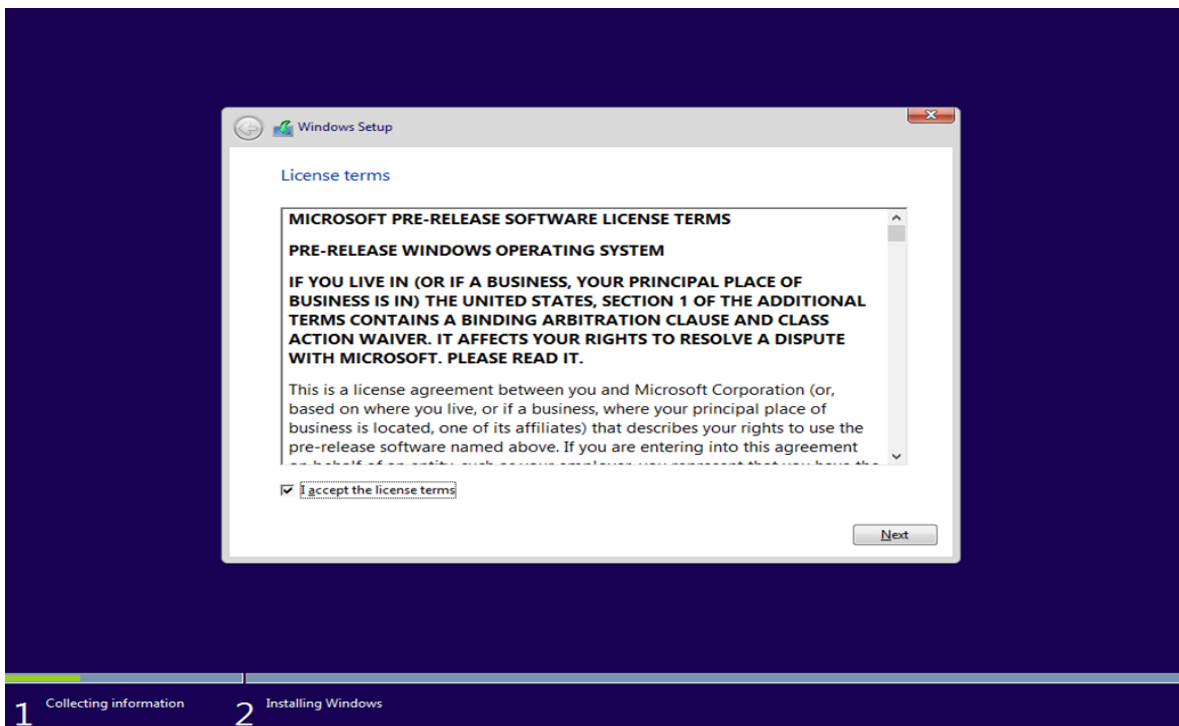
Windows Setup

License terms

MICROSOFT PRE-RELEASE SOFTWARE LICENSE TERMS

PRE-RELEASE WINDOWS OPERATING SYSTEM

IF YOU LIVE IN (OR IF A BUSINESS, YOUR PRINCIPAL PLACE OF BUSINESS IS IN) THE UNITED STATES, SECTION 1 OF THE ADDITIONAL TERMS CONTAINS A BINDING ARBITRATION CLAUSE AND CLASS ACTION WAIVER. IT AFFECTS YOUR RIGHTS TO RESOLVE A DISPUTE WITH MICROSOFT. PLEASE READ IT.

This is a license agreement between you and Microsoft Corporation (or, based on where you live, or if a business, where your principal place of business is located, one of its affiliates) that describes your rights to use the pre-release software named above. If you are entering into this agreement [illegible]

I accept the license terms

Next

1 Collecting information

2 Installing Windows